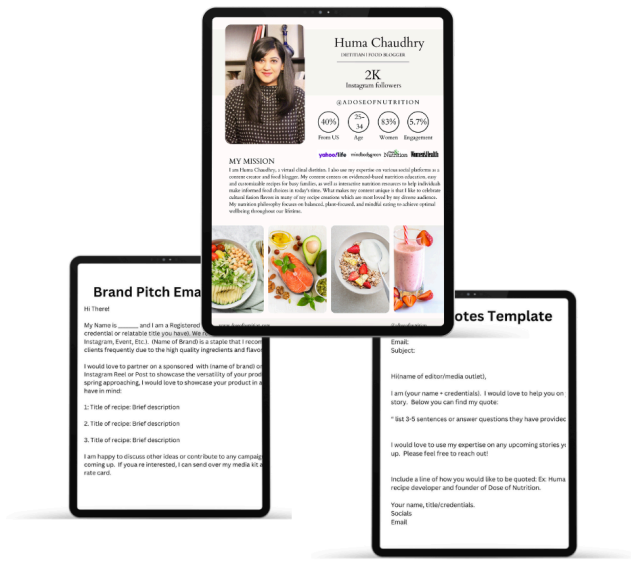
Huma Chaudhry
DIETITIAN/FOOD BLOGGER

2K
Instagram followers

@ADOSEOFNUTRITION

40%
From US

25-34
Age

83%
Women

5.7%
Engagement

yahoo!life mindbodygreen Nutrition WomansHealth

MY MISSION

I am Huma Chaudhry, a virtual clinical dietitian. I also use my expertise on various social platforms as a content creator and food blogger. My content centers on evidenced-based nutrition education, easy and customizable recipes for busy families, as well as interactive nutrition resources to help individuals make informed food choices in today's time. What makes my content unique is that I like to celebrate cultural fusion flavors in many of my recipe creations which are most loved by my diverse audience. My nutrition philosophy focuses on balanced, plant-focused, and mindful eating to achieve optimal wellbeing throughout our lifetime.

Brand Pitch Ema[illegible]

Hi There!

My Name is ______ and I am a Registered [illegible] credential or relatable title you have). We re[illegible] Instagram, Event, Etc.). (Name of Brand) is a staple that I recom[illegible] clients frequently due to the high quality ingredients and flavo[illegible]

I would love to partner on a sponsored with (name of brand) on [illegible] Instagram Reel or Post to showcase the versatility of your prod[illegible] spring approaching, I would love to showcase your product in a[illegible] have in mind:

1: Title of recipe: Brief description

2. Title of recipe: Brief description

3. Title of recipe: Brief description

I am happy to discuss other ideas or contribute to any campaig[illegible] coming up. If you're interested, I can send over my media kit a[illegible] rate card.

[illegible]otes Template

Email:
Subject:

Hi(name of editor/media outlet),

I am (your name + credentials). I would love to help you on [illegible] story. Below you can find my quote:

" list 3-5 sentences or answer questions they have provided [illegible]

I would love to use my expertise on any upcoming stories y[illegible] up. Please feel free to reach out!

Include a line of how you would like to be quoted: Ex: Huma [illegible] recipe developer and founder of Dose of Nutrition.

Your name, title/credentials.
Socials
Email